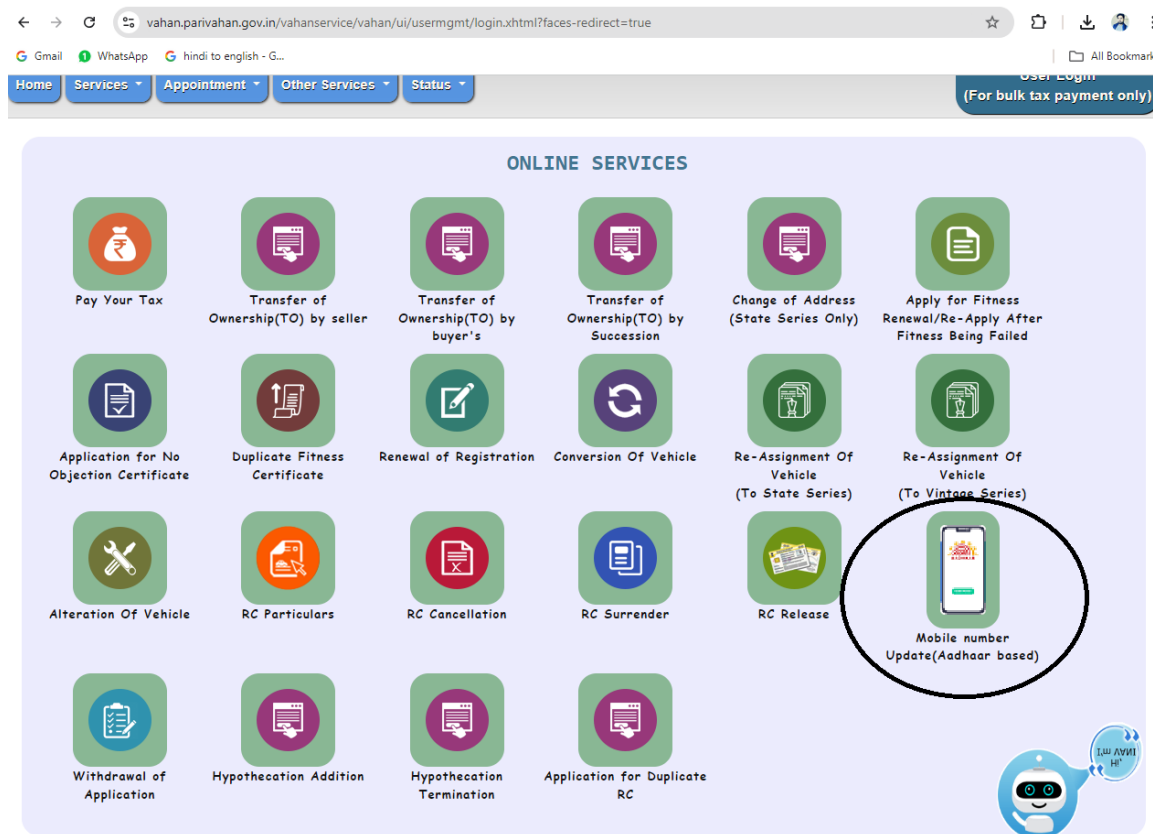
vahan.parivahan.gov.in/vahanservice/vahan/ui/usermgmt/login.xhtml?faces-redirect=true

Gmail WhatsApp hindi to english - G... All Bookmark

Home Services Appointment Other Services Status

User Login
(For bulk tax payment only)

ONLINE SERVICES

Pay Your Tax

Transfer of Ownership(TO) by seller

Transfer of Ownership(TO) by buyer's

Transfer of Ownership(TO) by Succession

Change of Address (State Series Only)

Apply for Fitness Renewal/Re-Apply After Fitness Being Failed

Application for No Objection Certificate

Duplicate Fitness Certificate

Renewal of Registration

Conversion Of Vehicle

Re-Assignment Of Vehicle (To State Series)

Re-Assignment Of Vehicle (To Vintage Series)

Alteration Of Vehicle

RC Particulars

RC Cancellation

RC Surrender

RC Release

Mobile number Update(Aadhaar based)

Withdrawal of Application

Hypothecation Addition

Hypothecation Termination

Application for Duplicate RC

Hi, I'm VANI